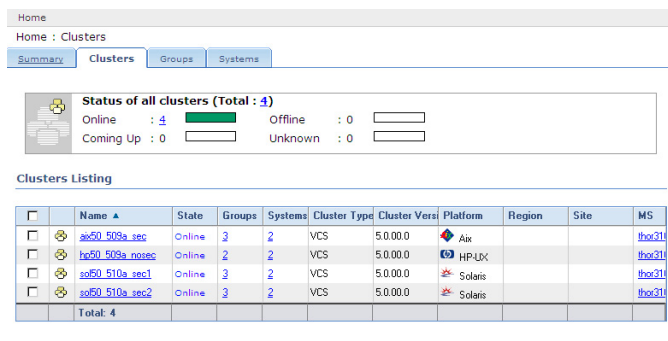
Home

Home : Clusters

Summary | Clusters | Groups | Systems

Status of all clusters (Total : 4)

Online : 4
Offline : 0
Coming Up : 0
Unknown : 0

Clusters Listing

| ☐ | | Name ▲ | State | Groups | Systems | Cluster Type | Cluster Versi | Platform | Region | Site | MS |
|---|---|---|---|---|---|---|---|---|---|---|---|
| ☐ | | aix50_509a_sec | Online | 3 | 2 | VCS | 5.0.00.0 | Aix | | | thor31 |
| ☐ | | hp50_509a_nosec | Online | 2 | 2 | VCS | 5.0.00.0 | HP-UX | | | thor31 |
| ☐ | | sol50_510a_sec1 | Online | 3 | 2 | VCS | 5.0.00.0 | Solaris | | | thor31 |
| ☐ | | sol50_510a_sec2 | Online | 3 | 2 | VCS | 5.0.00.0 | Solaris | | | thor31 |
| | | Total: 4 | | | | | | | | | |